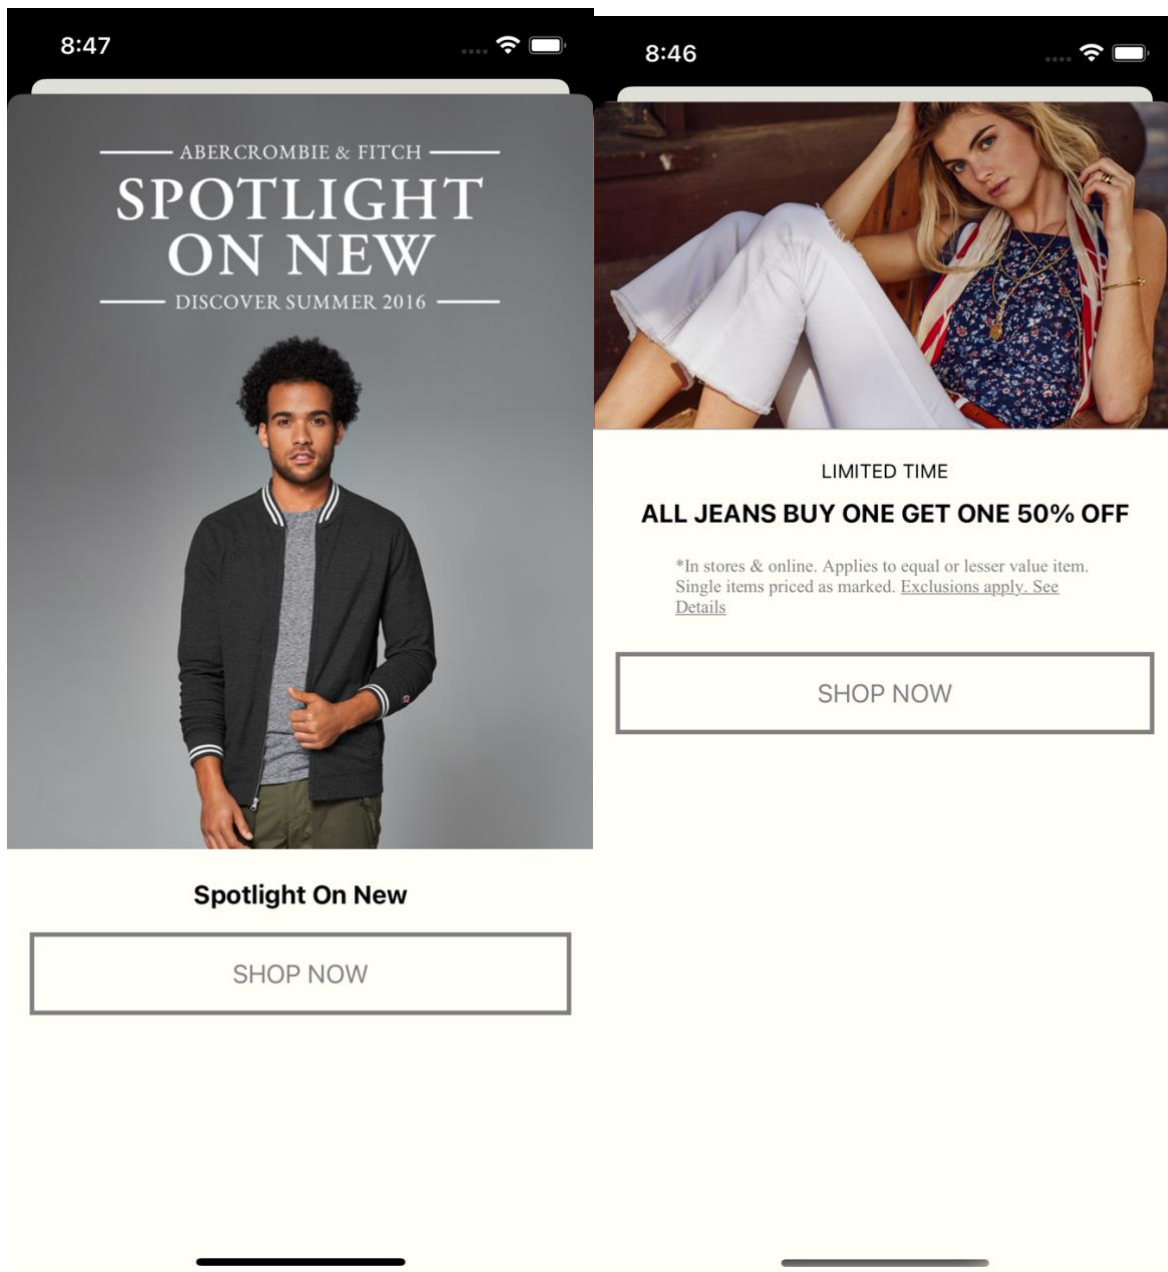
8:47

ABERCROMBIE & FITCH

SPOTLIGHT ON NEW

DISCOVER SUMMER 2016

Spotlight On New

SHOP NOW

8:46

LIMITED TIME

ALL JEANS BUY ONE GET ONE 50% OFF

*In stores & online. Applies to equal or lesser value item. Single items priced as marked. Exclusions apply. See Details

SHOP NOW